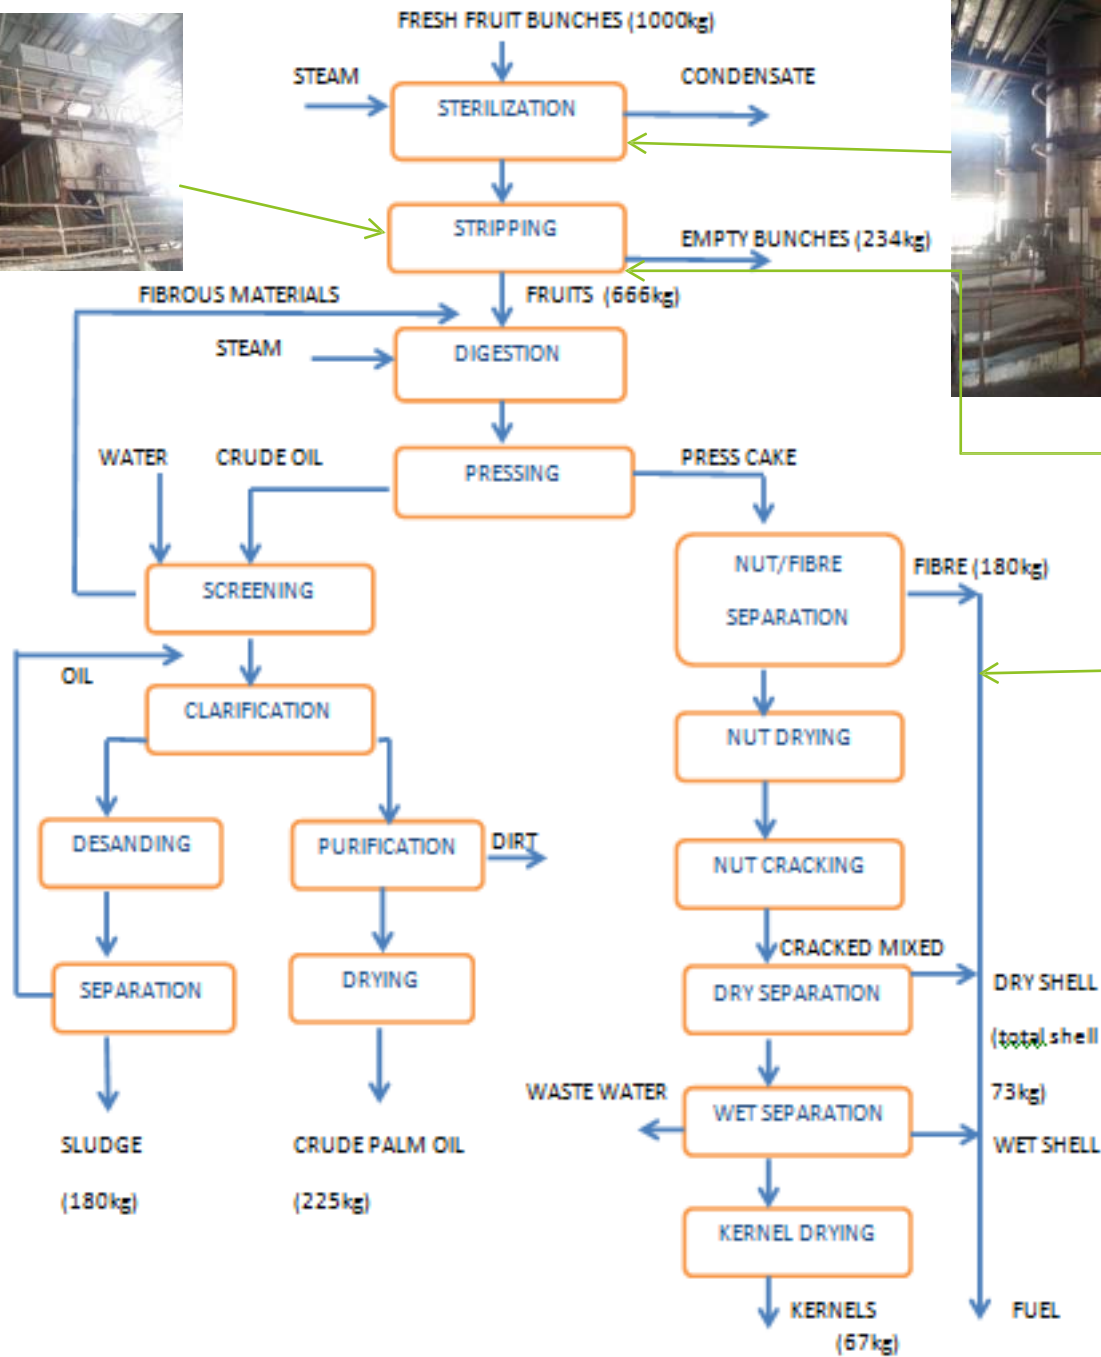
FRESH FRUIT BUNCHES (1000kg)

STEAM

STERILIZATION

CONDENSATE

STRIPPING

EMPTY BUNCHES (234kg)

FIBROUS MATERIALS

FRUITS (666kg)

STEAM

DIGESTION

WATER

CRUDE OIL

PRESSING

PRESS CAKE

SCREENING

NUT/FIBRE SEPARATION

FIBRE (180kg)

OIL

CLARIFICATION

NUT DRYING

DESANDING

PURIFICATION

DIRT

NUT CRACKING

CRACKED MIXED

SEPARATION

DRYING

DRY SEPARATION

DRY SHELL

(total shell 73kg)

WASTE WATER

WET SEPARATION

WET SHELL

SLUDGE (180kg)

CRUDE PALM OIL (225kg)

KERNEL DRYING

KERNELS (67kg)

FUEL